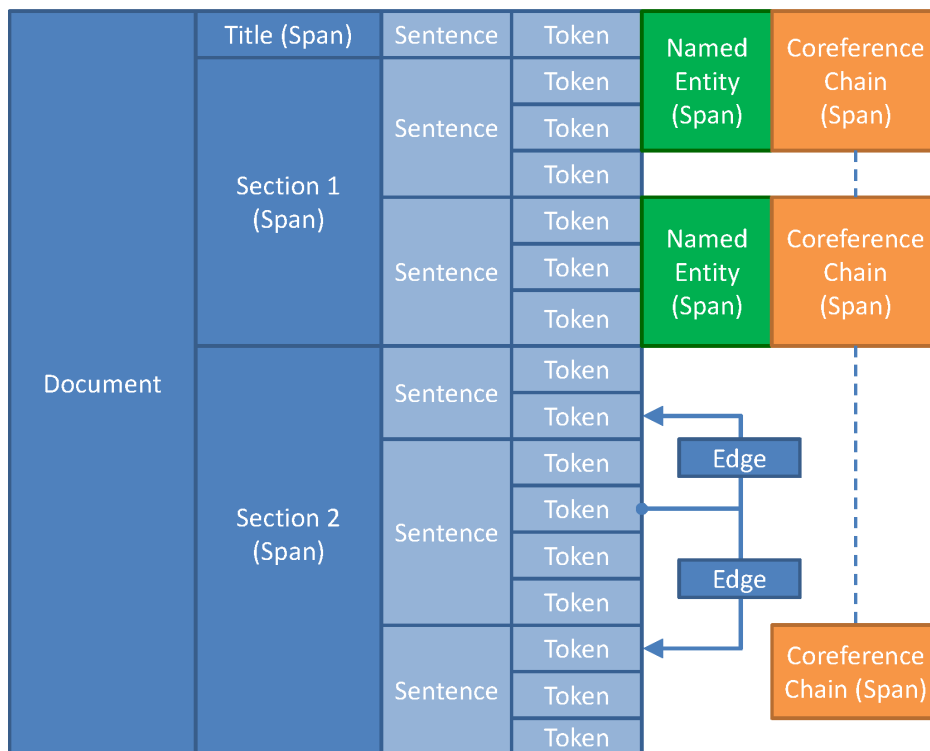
Document

Title (Span)

Sentence

Token

Named Entity (Span)

Coreference Chain (Span)

Section 1 (Span)

Sentence

Token

Token

Token

Sentence

Token

Token

Token

Named Entity (Span)

Coreference Chain (Span)

Section 2 (Span)

Sentence

Token

Token

Sentence

Token

Token

Token

Token

Sentence

Token

Token

Token

Edge

Edge

Coreference Chain (Span)